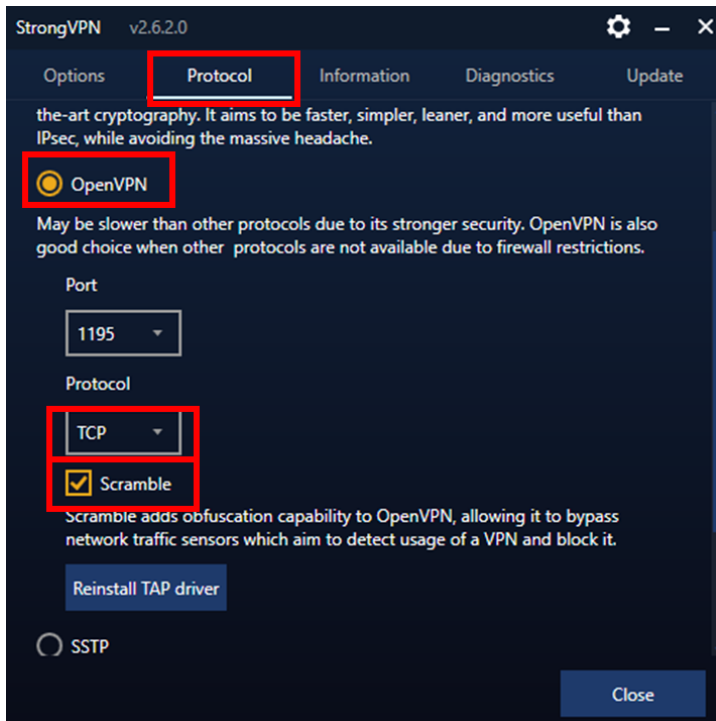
StrongVPN v2.6.2.0

Options Protocol Information Diagnostics Update

the-art cryptography. It aims to be faster, simpler, leaner, and more useful than IPsec, while avoiding the massive headache.

OpenVPN

May be slower than other protocols due to its stronger security. OpenVPN is also good choice when other protocols are not available due to firewall restrictions.

Port

1195

Protocol

TCP

Scramble

Scramble adds obfuscation capability to OpenVPN, allowing it to bypass network traffic sensors which aim to detect usage of a VPN and block it.

Reinstall TAP driver

SSTP

Close